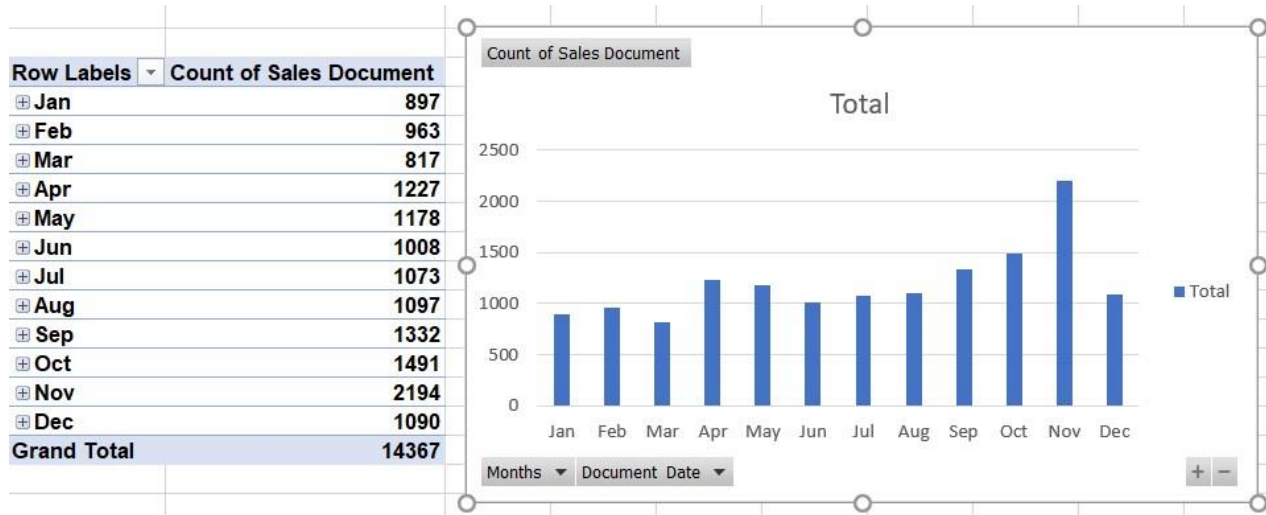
| Row Labels | Count of Sales Document |
|---|---|
| ⊞ Jan | 897 |
| ⊞ Feb | 963 |
| ⊞ Mar | 817 |
| ⊞ Apr | 1227 |
| ⊞ May | 1178 |
| ⊞ Jun | 1008 |
| ⊞ Jul | 1073 |
| ⊞ Aug | 1097 |
| ⊞ Sep | 1332 |
| ⊞ Oct | 1491 |
| ⊞ Nov | 2194 |
| ⊞ Dec | 1090 |
| Grand Total | 14367 |

Count of Sales Document

Total

2500
2000
1500
1000
500
0

Jan Feb Mar Apr May Jun Jul Aug Sep Oct Nov Dec

Total

Months ▼ Document Date ▼

+ −